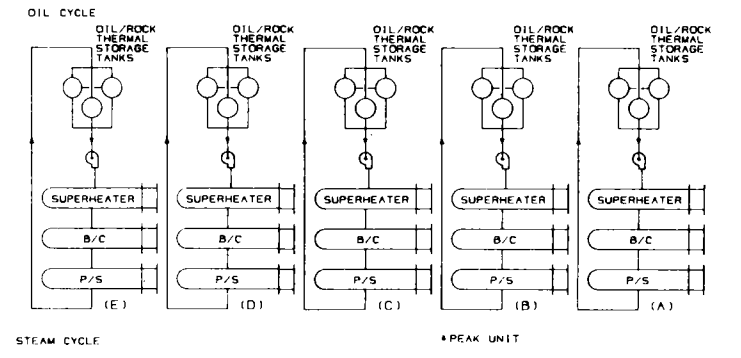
OIL CYCLE

OIL/ROCK THERMAL STORAGE TANKS

SUPERHEATER

B/C

P/S

(E)

OIL/ROCK THERMAL STORAGE TANKS

SUPERHEATER

B/C

P/S

(D)

OIL/ROCK THERMAL STORAGE TANKS

SUPERHEATER

B/C

P/S

(C)

OIL/ROCK THERMAL STORAGE TANKS

SUPERHEATER

B/C

P/S

(B)

OIL/ROCK THERMAL STORAGE TANKS

SUPERHEATER

B/C

P/S

(A)

STEAM CYCLE

*PEAK UNIT